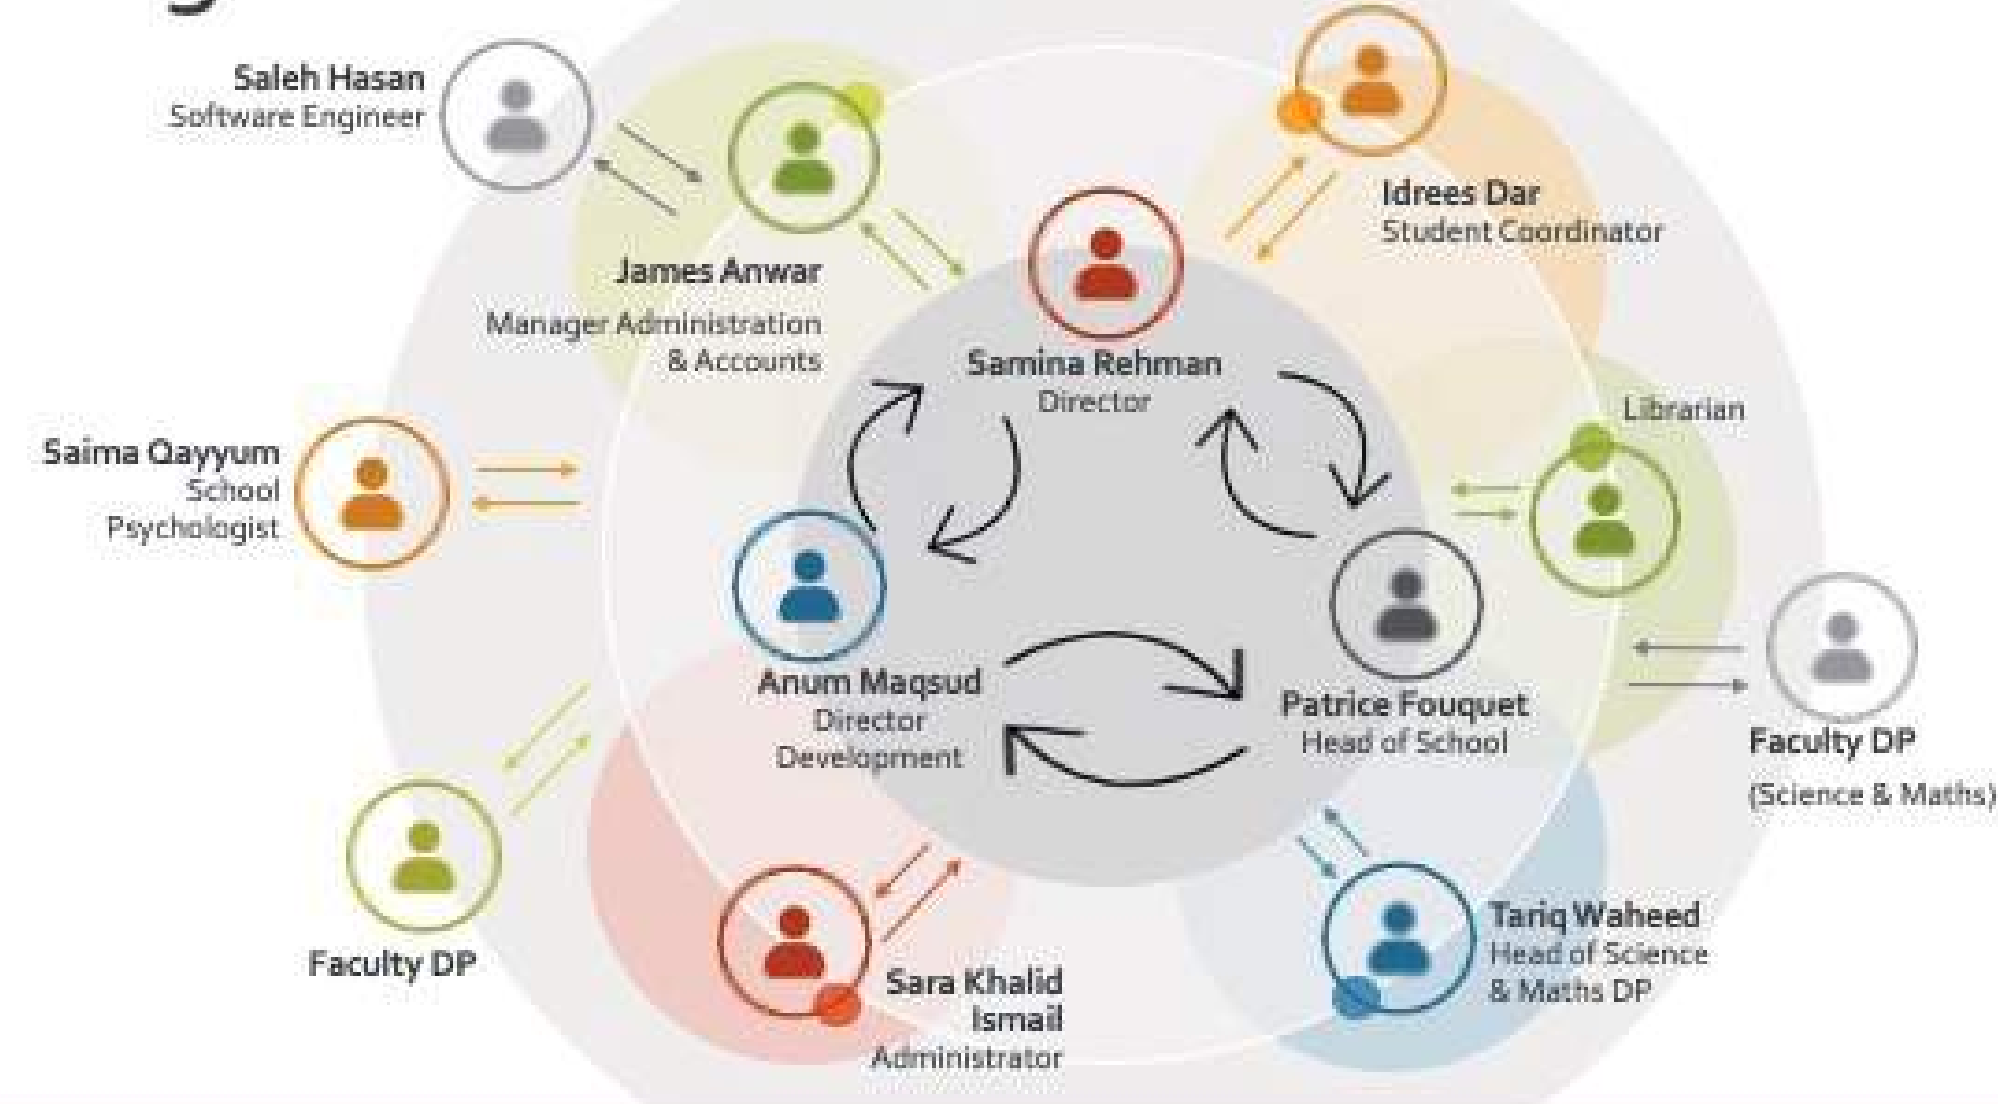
Saleh Hasan
Software Engineer

James Anwar
Manager Administration & Accounts

Idrees Dar
Student Coordinator

Samina Rehman
Director

Librarian

Saima Qayyum
School Psychologist

Anum Maqsud
Director Development

Patrice Fouquet
Head of School

Faculty DP
(Science & Maths)

Faculty DP

Sara Khalid Ismail
Administrator

Tariq Waheed
Head of Science & Maths DP